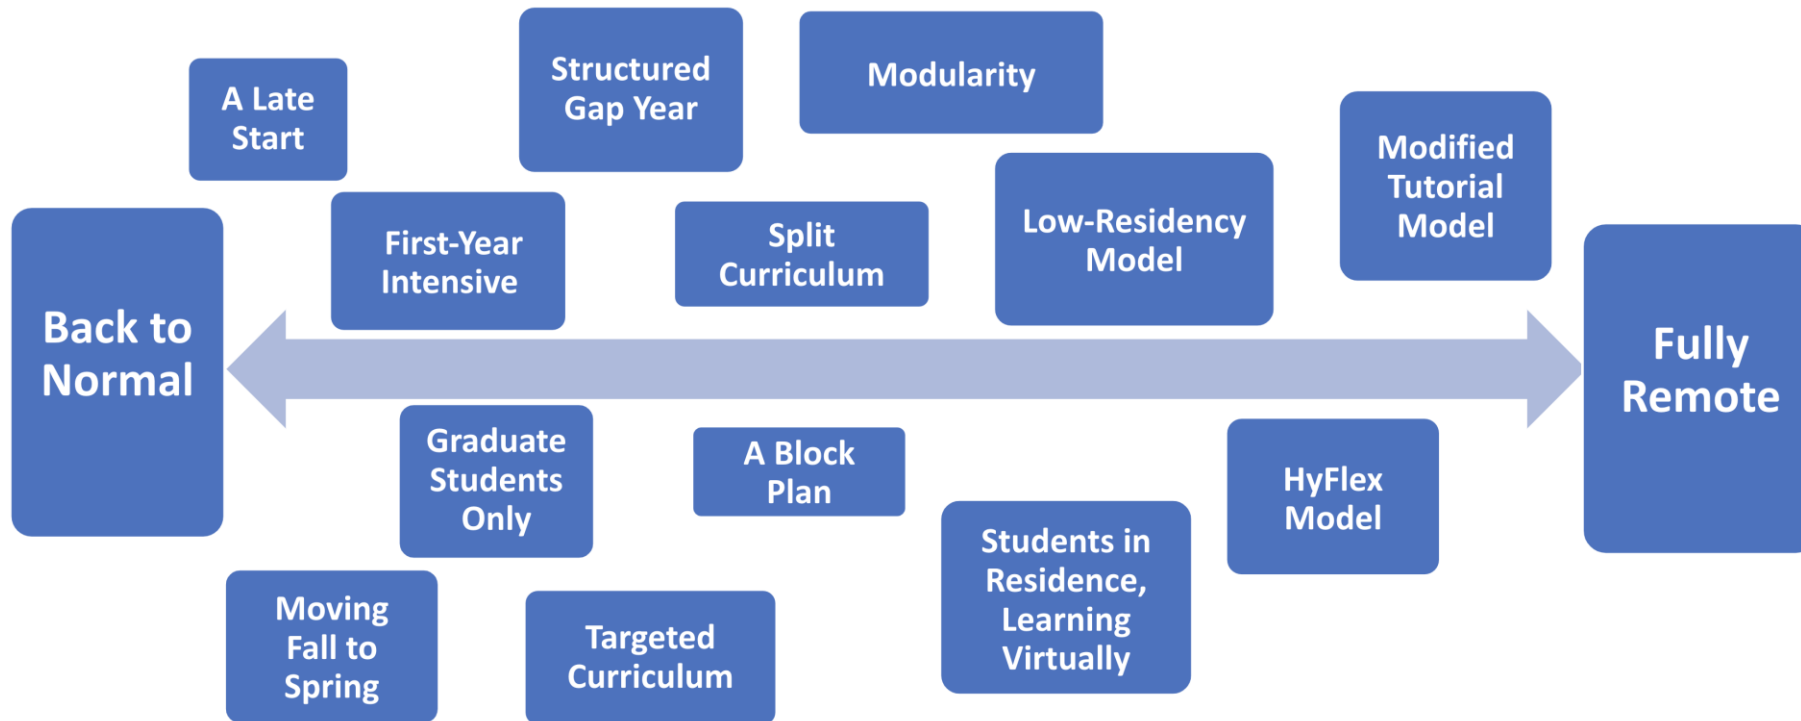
Back to Normal

A Late Start

First-Year Intensive

Structured Gap Year

Split Curriculum

Modularity

Low-Residency Model

Modified Tutorial Model

Fully Remote

Graduate Students Only

Moving Fall to Spring

A Block Plan

Targeted Curriculum

Students in Residence, Learning Virtually

HyFlex Model